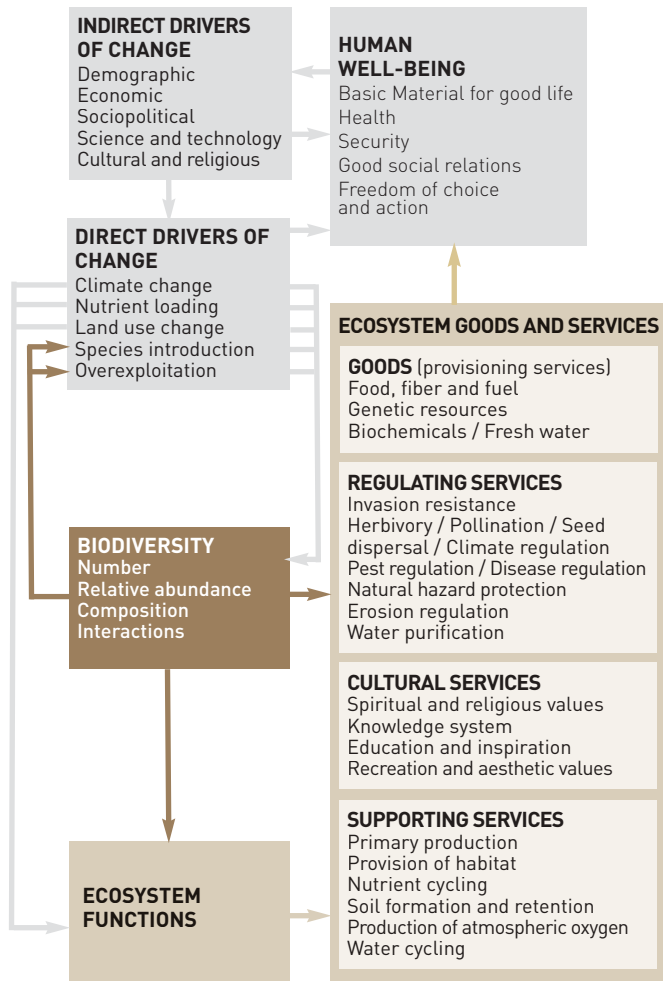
INDIRECT DRIVERS OF CHANGE
Demographic
Economic
Sociopolitical
Science and technology
Cultural and religious

HUMAN WELL-BEING
Basic Material for good life
Health
Security
Good social relations
Freedom of choice and action

DIRECT DRIVERS OF CHANGE
Climate change
Nutrient loading
Land use change
Species introduction
Overexploitation

ECOSYSTEM GOODS AND SERVICES

GOODS (provisioning services)
Food, fiber and fuel
Genetic resources
Biochemicals / Fresh water

REGULATING SERVICES
Invasion resistance
Herbivory / Pollination / Seed dispersal / Climate regulation
Pest regulation / Disease regulation
Natural hazard protection
Erosion regulation
Water purification

BIODIVERSITY
Number
Relative abundance
Composition
Interactions

CULTURAL SERVICES
Spiritual and religious values
Knowledge system
Education and inspiration
Recreation and aesthetic values

SUPPORTING SERVICES
Primary production
Provision of habitat
Nutrient cycling
Soil formation and retention
Production of atmospheric oxygen
Water cycling

ECOSYSTEM FUNCTIONS